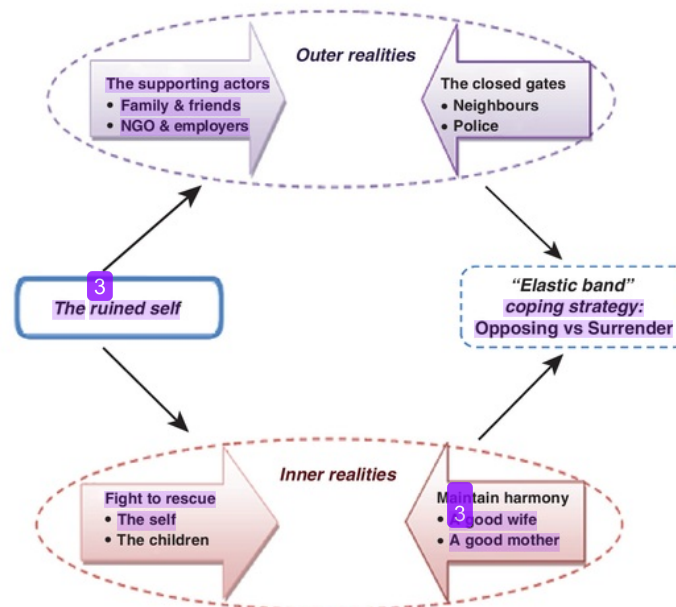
Outer realities

The supporting actors
• Family & friends
• NGO & employers

The closed gates
• Neighbours
• Police

3
The ruined self

"Elastic band" coping strategy: Opposing vs Surrender

Inner realities

Fight to rescue
• The self
• The children

Maintain harmony
• A good wife
• A good mother

3